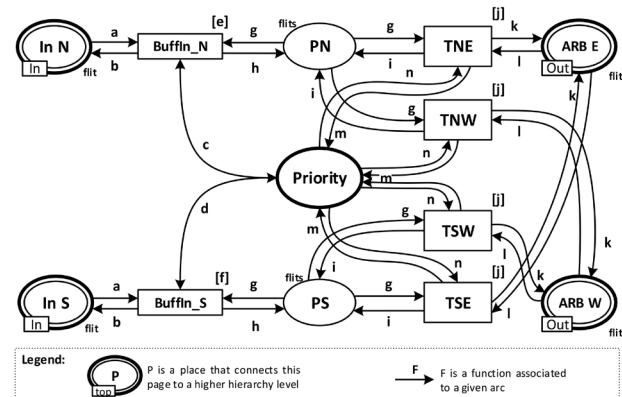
In N
In
flit
a
b
BuffIn_N
[e]
g
h
flits
PN
g
i
TNE
[j]
k
l
ARB E
Out
flit
n
i
m
TNW
[j]
l
c
n
Priority
m
k
d
n
TSW
[j]
g
m
i
l
k
flits
n
[j]
In S
In
flit
a
b
BuffIn_S
[f]
g
h
PS
g
i
TSE
l
ARB W
Out
flit

Legend:
P
top
P is a place that connects this page to a higher hierarchy level
F
F is a function associated to a given arc